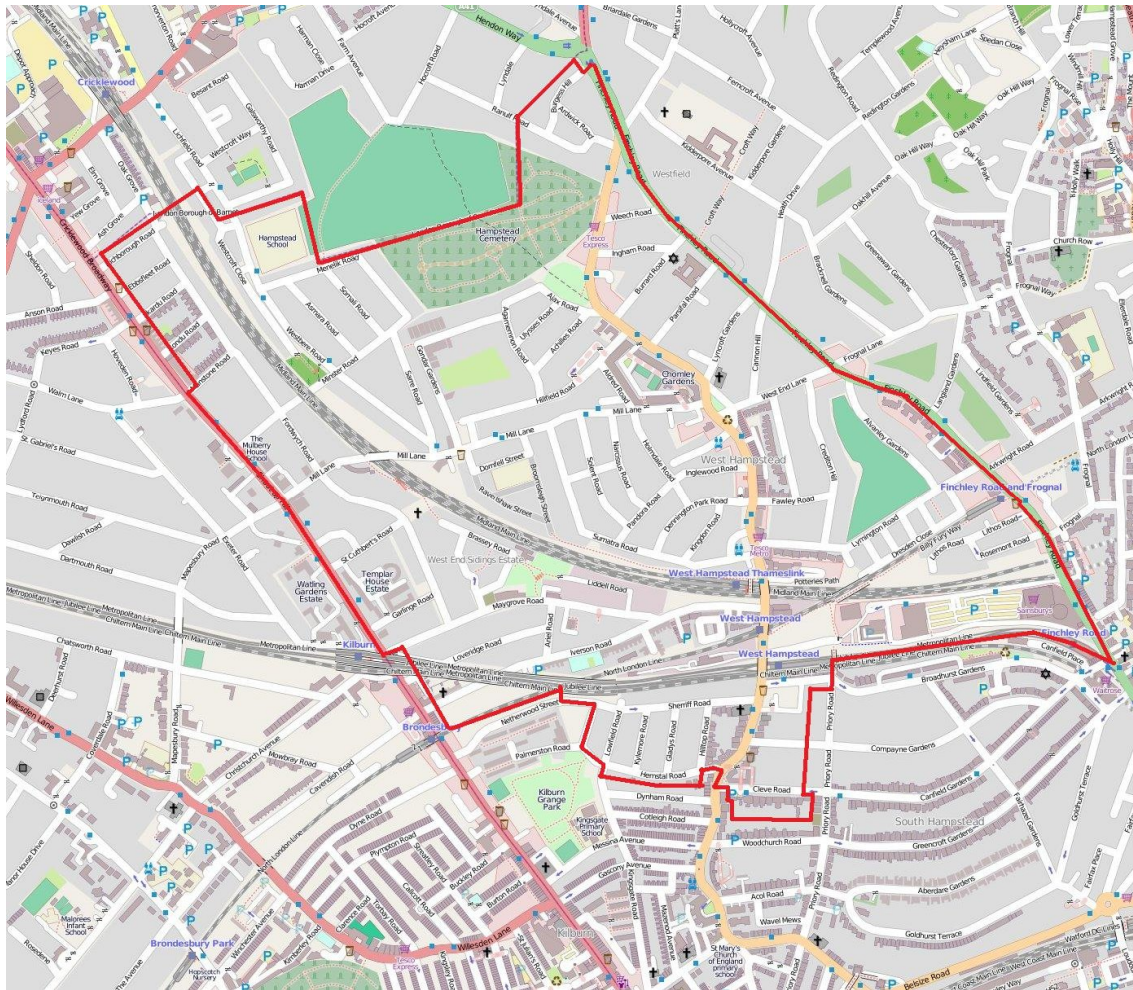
Cricklewood
Hendon Way
Briardale Gardens
Platt's Lane
Hollycroft Avenue
Ferncroft Avenue
Redington Road
Templewood Avenue
Redington Gardens
Oak Hill Way
Oak Hill Park
Frognal
Westcroft Way
Besant Road
Harman Close
Harman Drive
Farm Avenue
Hocroft Avenue
Hocroft Road
Lyndale
Ranulf Road
Burgess Hill
Ardwick Road
Kidderpore Avenue
Kidderpore Gardens
Croft Way
Heath Drive
Oakhill Avenue
Westfield
Gillingham Road
Lichfield Road
Oak Grove
Elm Grove
Yew Grove
Ash Grove
Cricklewood Broadway
London Borough of Barnet
Hampstead School
Hampstead Cemetery
Weech Road
Tesco Express
Ingham Road
Burrard Road
Parsifal Road
Greenaway Gardens
Chesterford Gardens
Church Row
Frognal Way
Menelik Road
Westcroft Close
Asmara Road
Somali Road
Ebbsfleet Road
Agamemnon Road
Ulysses Road
Ajax Road
Achilles Road
Lyncroft Gardens
Cannon Hill
Briardale Gardens
Frognal Lane
Anson Road
Keyes Road
Walm Lane
Westbere Road
Minster Road
Midland Main Line
Gondar Gardens
Sarre Road
Hillfield Road
Alfred Road
Chomley Gardens
West End Lane
Lyndhurst Gardens
Langland Gardens
Arkwright Road
Mill Lane
Mill Lane
Fordwych Road
The Mulberry House School
Lydford Road
St. Gabriel's Road
Dornfell Street
Broomsleigh Street
Narcissus Road
Sarre Road
Pandora Road
Inglewood Road
West Hampstead
Fawley Road
Alvanley Gardens
Crediton Hill
Finchley Road and Frognal
Teignmouth Road
Dawlish Road
Dartmouth Road
Mapesbury Road
Exeter Road
Ravenshaw Street
Dennington Park Road
Kingdon Road
Sumatra Road
Lymington Road
Dresden Close
Lithos Road
Rosemont Road
St Cuthbert's Road
Brassey Road
West End Sidings Estate
Tesco Metro
West Hampstead Thameslink
Potteries Path
Midland Main Line
Templar House Estate
Watling Gardens Estate
Garlinge Road
Liddell Road
Maygrove Road
Sainsbury's
Metropolitan Line
Jubilee Line
Chiltern Main Line
West Hampstead
West Hampstead
Finchley Road
Canfield Place
Chatsworth Road
Kilburn
Lovelidge Road
Iverson Road
North London Line
Ariel Road
Broadhurst Gardens
Waitrose
Brondesbury
Netherwood Street
Sheriff Road
Priory Road
Compayne Gardens
Willesden Lane
Christchurch Avenue
Mowbray Road
Palmerston Road
Lowfield Road
Kylemore Road
Gladys Road
Hilltop Road
Herrestal Road
Dynham Road
Cleve Road
Canfield Gardens
South Hampstead
Cavendish Road
Kilburn Grange Park
Kingsgate Primary School
Cotleigh Road
Messina Avenue
Woodchurch Road
Greencroft Gardens
Fairhazel Gardens
Goldhurst Terrace
Dyne Road
Plympton Road
Brondesbury Road
Buckley Road
Gascony Avenue
Acol Road
Aberdare Gardens
Fairfax Place
Mapesbury Road
Cavendish Road
Carlton Road
Torbay Road
Burton Road
Kingsgate Road
Wavel Mews
Malorees Infant School
Brondesbury Park
Winchester Avenue
Kimberley Road
Clarence Road
Tesco Express
Willesden Lane
St Mary's Church of England primary school
Goldhurst Terrace
Belsize Road
Watford DC Lines
West Coast Main Line
Hopscotch Nursery
Rosedene
The Avenue
Coverdale Road
Willesden Lane
North London Line